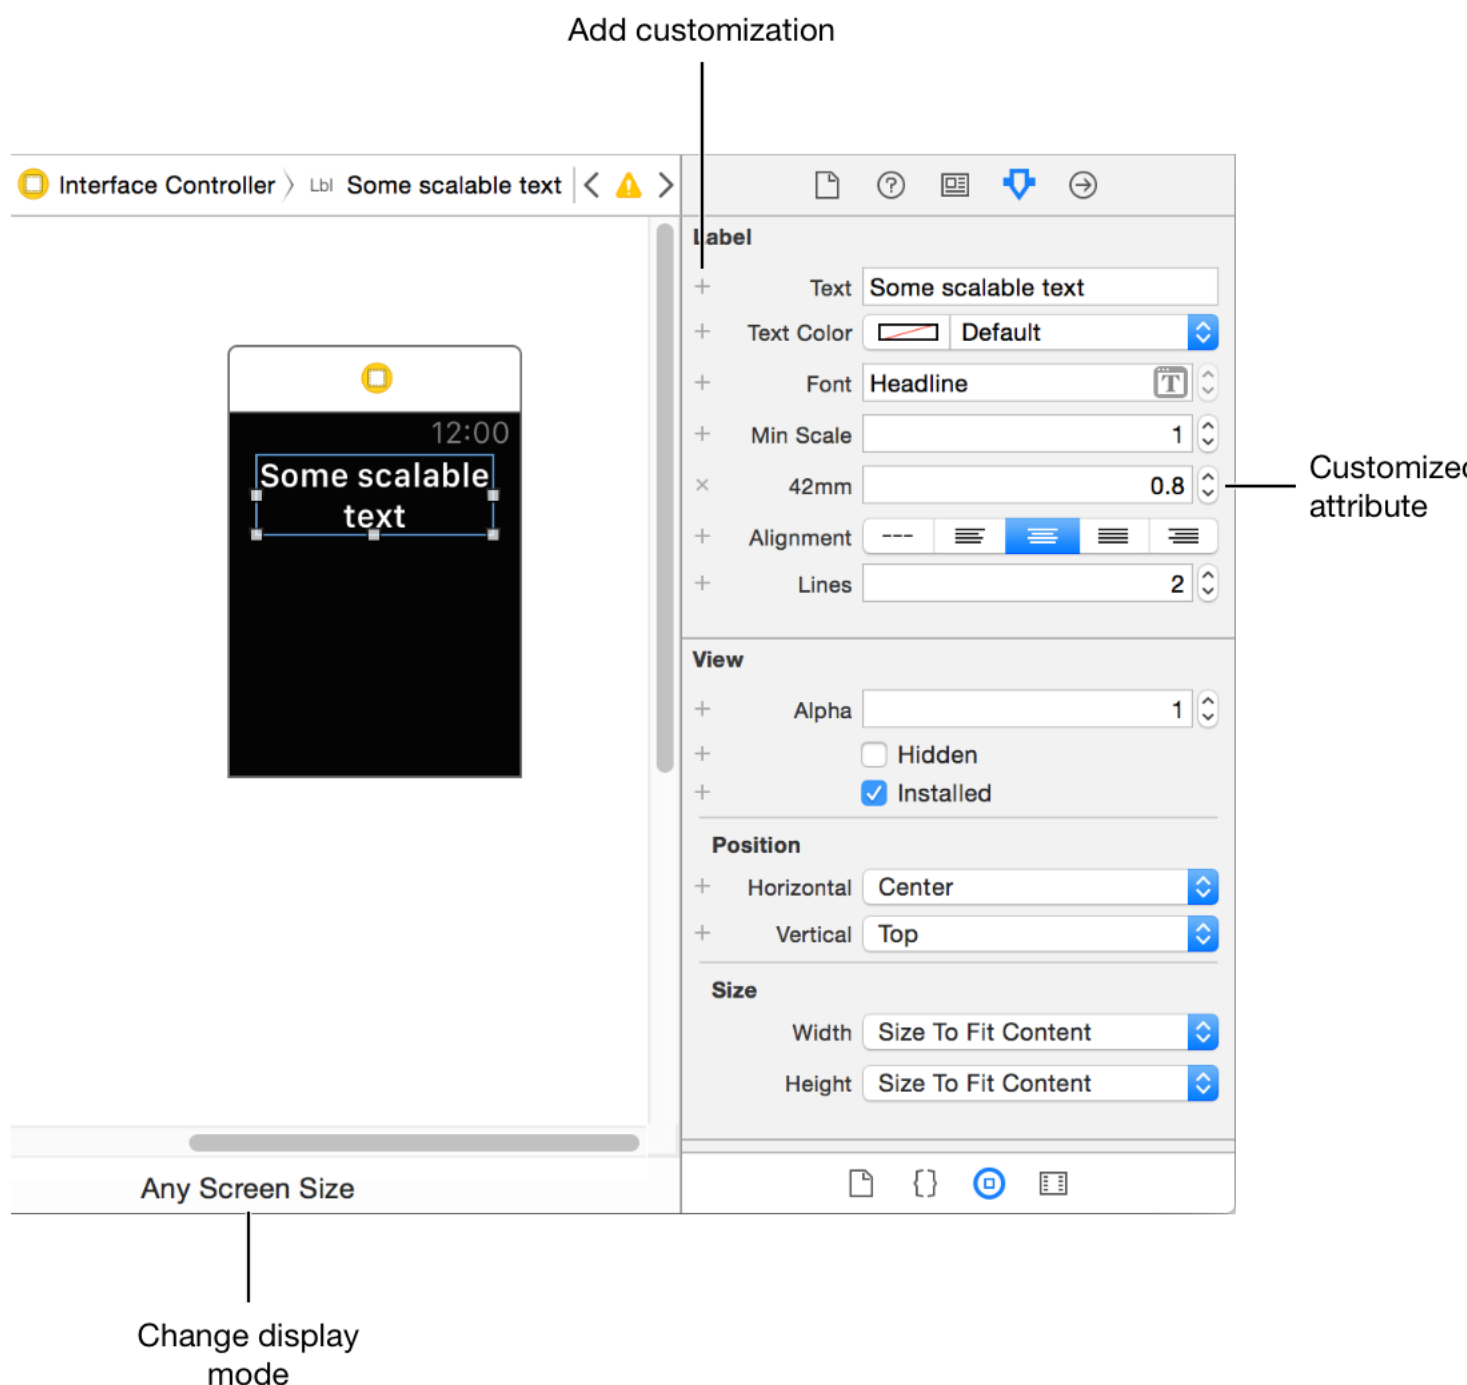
Add customization

Interface Controller 〉 Lbl Some scalable text

12:00
Some scalable text

Label
+ Text Some scalable text
+ Text Color Default
+ Font Headline
+ Min Scale 1
× 42mm 0.8
+ Alignment
+ Lines 2

View
+ Alpha 1
+ Hidden
+ Installed

Position
+ Horizontal Center
+ Vertical Top

Size
Width Size To Fit Content
Height Size To Fit Content

Customized attribute

Any Screen Size

Change display mode